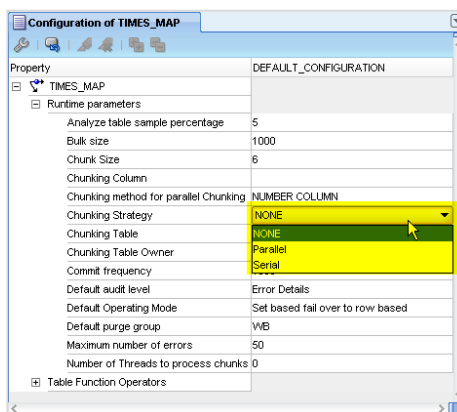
Configuration of TIMES_MAP

| Property | DEFAULT_CONFIGURATION |
|---|---|
| TIMES_MAP | |
| Runtime parameters | |
| Analyze table sample percentage | 5 |
| Bulk size | 1000 |
| Chunk Size | 6 |
| Chunking Column | |
| Chunking method for parallel Chunking | NUMBER COLUMN |
| Chunking Strategy | NONE |
| Chunking Table | NONE |
| Chunking Table Owner | Parallel |
| Commit frequency | Serial |
| Default audit level | Error Details |
| Default Operating Mode | Set based fail over to row based |
| Default purge group | WB |
| Maximum number of errors | 50 |
| Number of Threads to process chunks | 0 |
| Table Function Operators | |